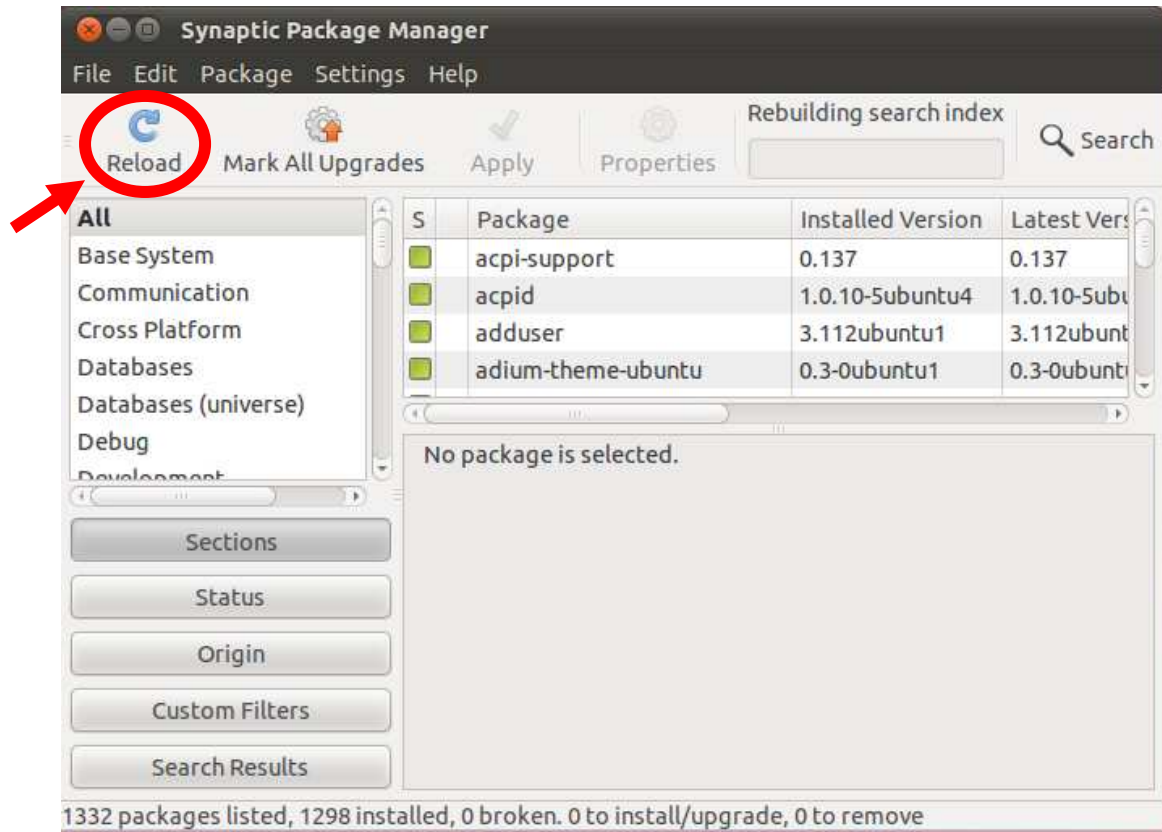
Synaptic Package Manager

File Edit Package Settings Help

Reload Mark All Upgrades Apply Properties Rebuilding search index Search

All
Base System
Communication
Cross Platform
Databases
Databases (universe)
Debug
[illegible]

| S | Package | Installed Version | Latest Vers |
|---|---|---|---|
| | acpi-support | 0.137 | 0.137 |
| | acpid | 1.0.10-5ubuntu4 | 1.0.10-5ubu |
| | adduser | 3.112ubuntu1 | 3.112ubunt |
| | adium-theme-ubuntu | 0.3-0ubuntu1 | 0.3-0ubunt |

No package is selected.

Sections
Status
Origin
Custom Filters
Search Results

1332 packages listed, 1298 installed, 0 broken. 0 to install/upgrade, 0 to remove